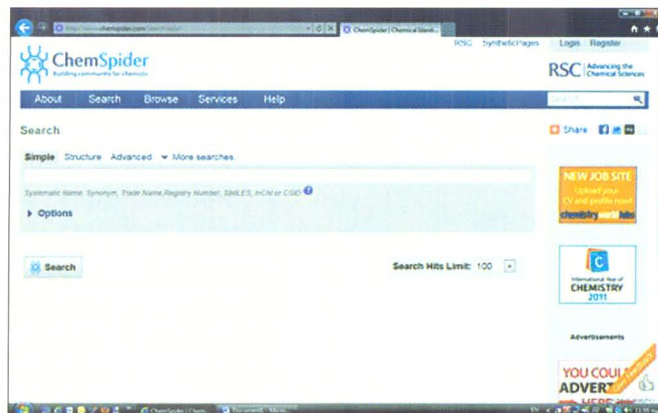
http://www.chemspider.com/Search.aspx
ChemSpider | Chemical Search

RSC SyntheticPages Login Register

ChemSpider
Building community for chemists

RSC Advancing the Chemical Sciences

About Search Browse Services Help

Search

Share

Simple Structure Advanced More searches

Systematic Name, Synonym, Trade Name, Registry Number, SMILES, InChI or CSID

Options

Search

Search Hits Limit: 100

NEW JOB SITE
Upload your CV and profile now!
chemistryworld jobs

International Year of
CHEMISTRY
2011

Advertisements

YOU COULD
ADVERT
HERE

ChemSpider | Chem...
Document - Micro...